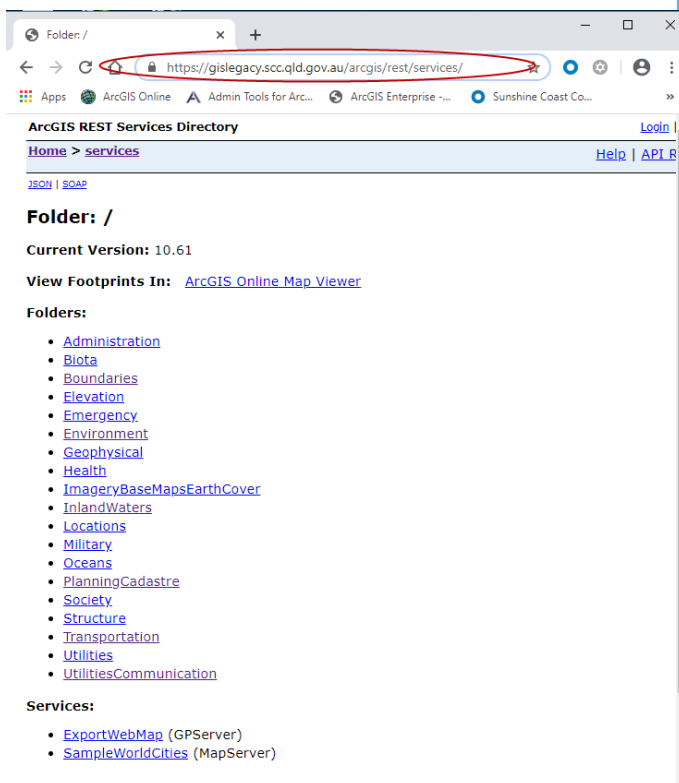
Folder: /
×
+
https://gislegacy.scc.qld.gov.au/arcgis/rest/services/
Apps ArcGIS Online Admin Tools for Arc... ArcGIS Enterprise -... Sunshine Coast Co...
»

ArcGIS REST Services Directory
Login
Home > services
Help | API R
JSON | SOAP

Folder: /

Current Version: 10.61

View Footprints In: ArcGIS Online Map Viewer

Folders:

- Administration
- Biota
- Boundaries
- Elevation
- Emergency
- Environment
- Geophysical
- Health
- ImageryBaseMapsEarthCover
- InlandWaters
- Locations
- Military
- Oceans
- PlanningCadastre
- Society
- Structure
- Transportation
- Utilities
- UtilitiesCommunication

Services:

- ExportWebMap (GPServer)
- SampleWorldCities (MapServer)